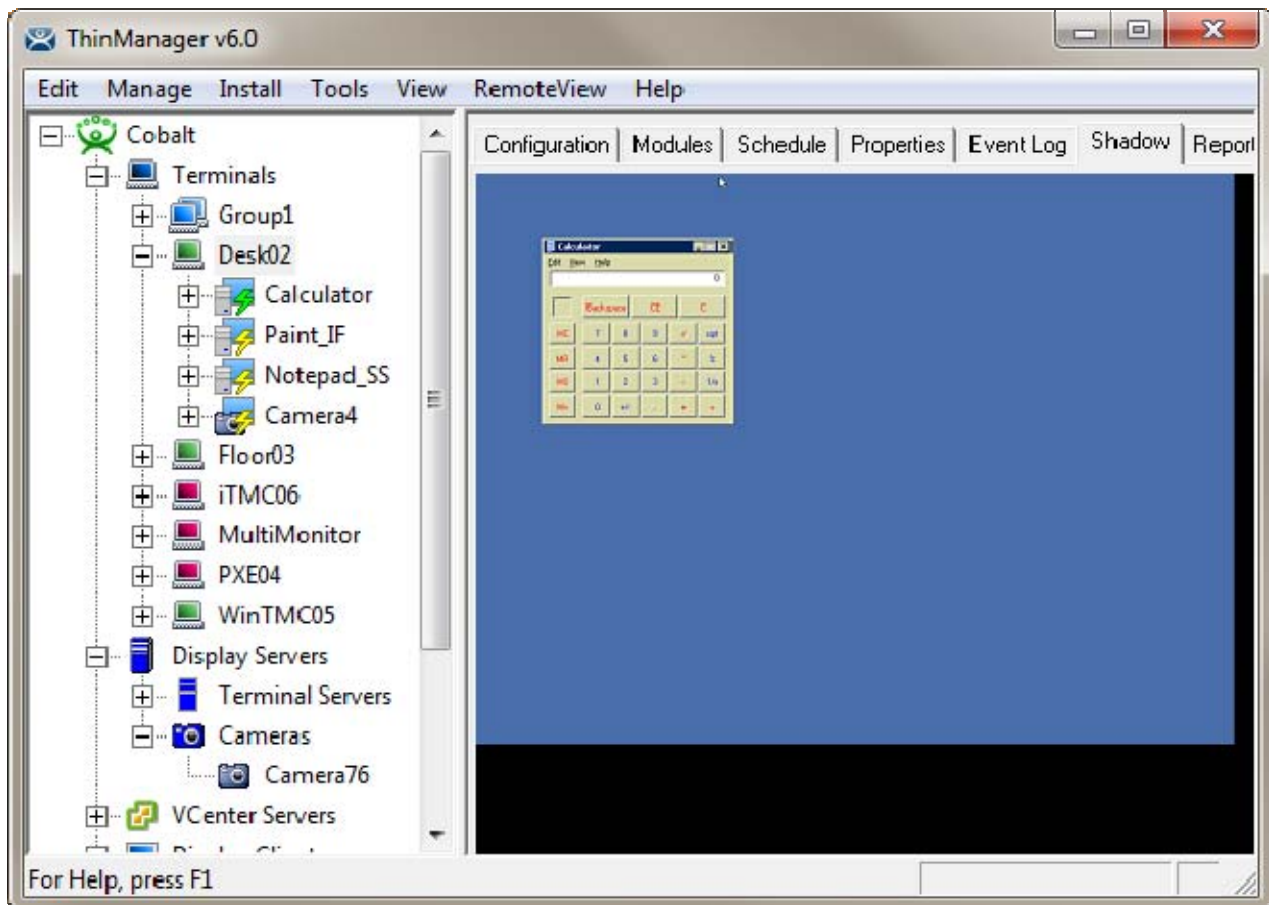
ThinManager v6.0

Edit Manage Install Tools View RemoteView Help

Cobalt
Terminals
Group1
Desk02
Calculator
Paint_IF
Notepad_SS
Camera4
Floor03
iTMC06
MultiMonitor
PXE04
WinTMC05
Display Servers
Terminal Servers
Cameras
Camera76
VCenter Servers
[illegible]

Configuration | Modules | Schedule | Properties | Event Log | Shadow | Report

Calculator
Edit View Help
0
Backspace CE C
MC 7 8 9 / sqrt
MR 4 5 6 * %
MS 1 2 3 - 1/x
M+ 0 +/- . + =

For Help, press F1